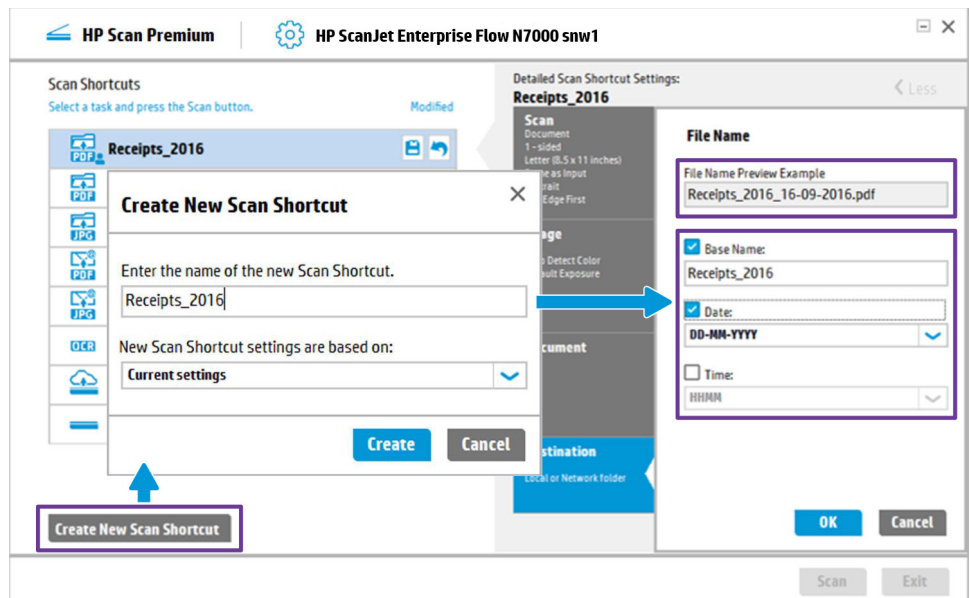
HP Scan Premium
HP ScanJet Enterprise Flow N7000 snw1

Scan Shortcuts
Select a task and press the Scan button.
Modified

PDF Receipts_2016
PDF
JPG
PDF
JPG
OCR

Create New Scan Shortcut
Enter the name of the new Scan Shortcut.
Receipts_2016
New Scan Shortcut settings are based on:
Current settings
Create
Cancel

Create New Scan Shortcut

Detailed Scan Shortcut Settings:
Receipts_2016
Less

Scan
Document
1 - sided
Letter (8.5 x 11 inches)
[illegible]e as Input
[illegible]rait
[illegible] Edge First

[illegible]age
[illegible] Detect Color
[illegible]ault Exposure

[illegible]cument

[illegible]stination
Local or Network folder

File Name
File Name Preview Example
Receipts_2016_16-09-2016.pdf
Base Name:
Receipts_2016
Date:
DD-MM-YYYY
Time:
HHMM
OK
Cancel

Scan
Exit